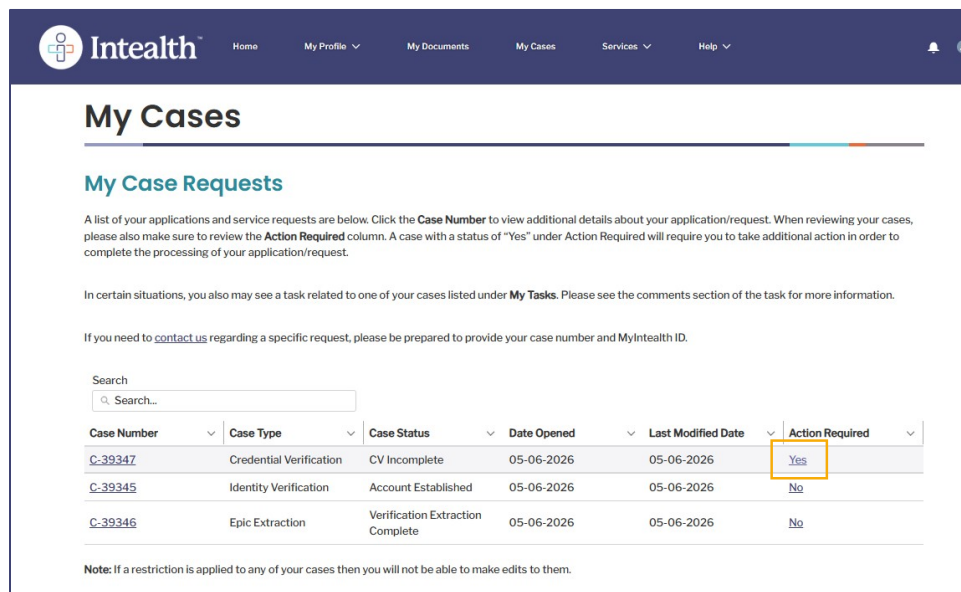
Intealth™

Home My Profile My Documents My Cases Services Help

My Cases

My Case Requests

A list of your applications and service requests are below. Click the **Case Number** to view additional details about your application/request. When reviewing your cases, please also make sure to review the **Action Required** column. A case with a status of "Yes" under Action Required will require you to take additional action in order to complete the processing of your application/request.

In certain situations, you also may see a task related to one of your cases listed under **My Tasks**. Please see the comments section of the task for more information.

If you need to contact us regarding a specific request, please be prepared to provide your case number and MyIntealth ID.

Search

Search...

| Case Number | Case Type | Case Status | Date Opened | Last Modified Date | Action Required |
|---|---|---|---|---|---|
| C-39347 | Credential Verification | CV Incomplete | 05-06-2026 | 05-06-2026 | Yes |
| C-39345 | Identity Verification | Account Established | 05-06-2026 | 05-06-2026 | No |
| C-39346 | Epic Extraction | Verification Extraction Complete | 05-06-2026 | 05-06-2026 | No |

**Note:** If a restriction is applied to any of your cases then you will not be able to make edits to them.